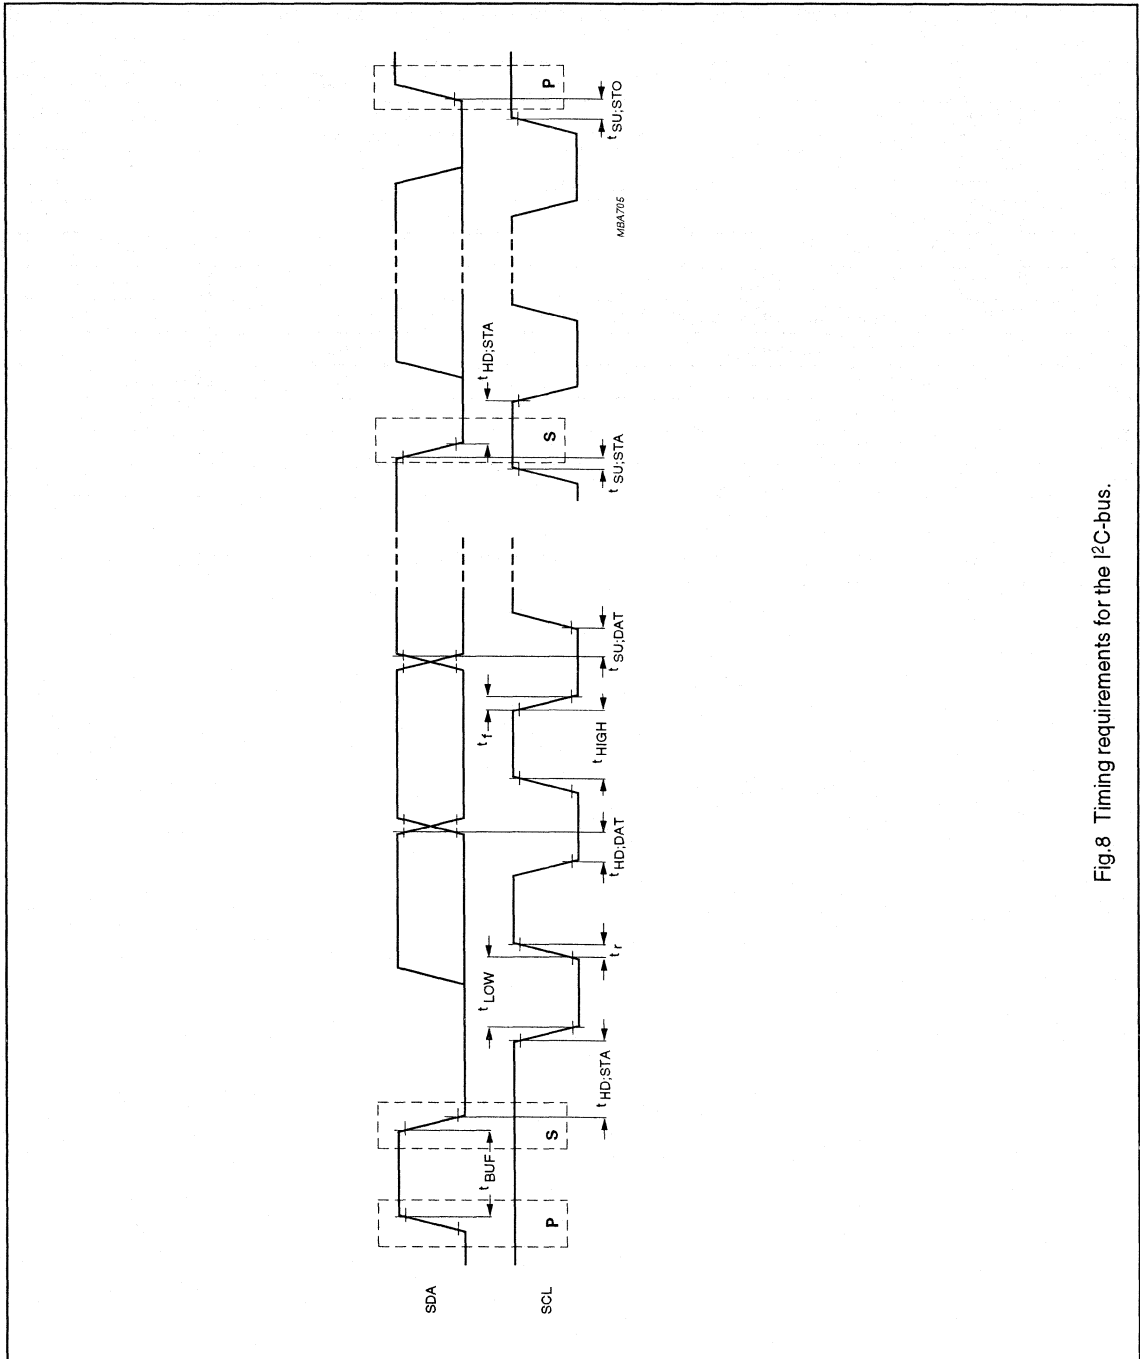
SDA

SCL

P

S

$t_{BUF}$

$t_{HD;STA}$

$t_{LOW}$

$t_r$

$t_{HD;DAT}$

$t_f$

$t_{HIGH}$

$t_{SU;DAT}$

S

$t_{SU;STA}$

$t_{HD;STA}$

P

$t_{SU;STO}$

MBA705

Fig.8 Timing requirements for the I$^2$C-bus.